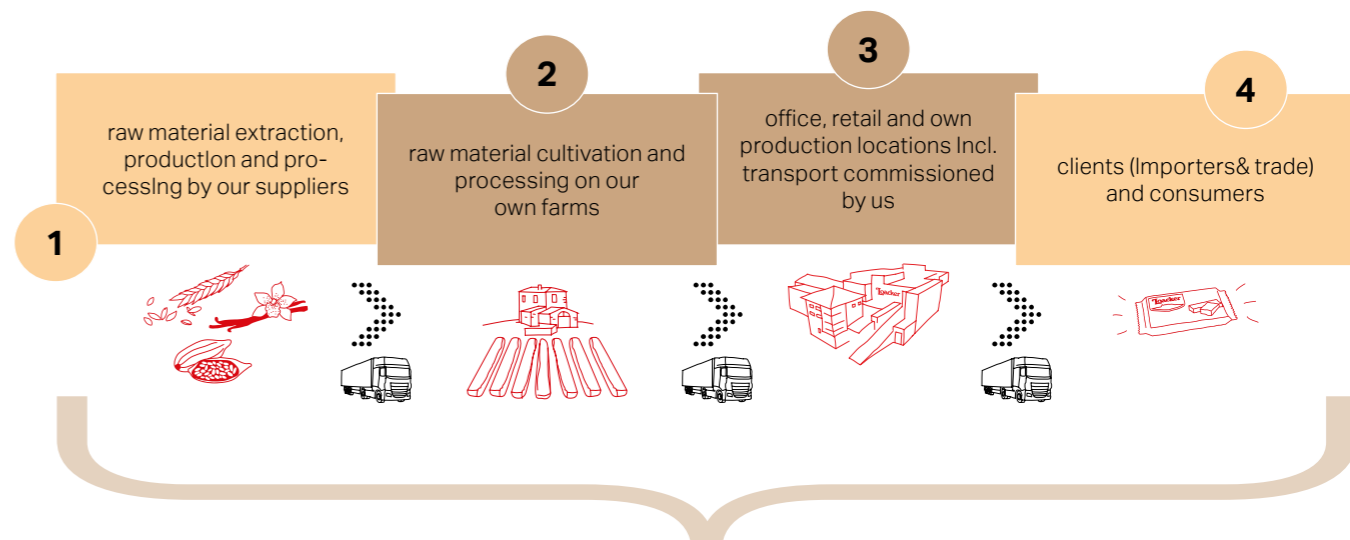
1

raw material extraction, productlon and processlng by our suppliers

2

raw material cultivation and processing on our own farms

3

office, retail and own production locations Incl. transport commissioned by us

4

clients (Importers& trade) and consumers

Loacker

Loacker